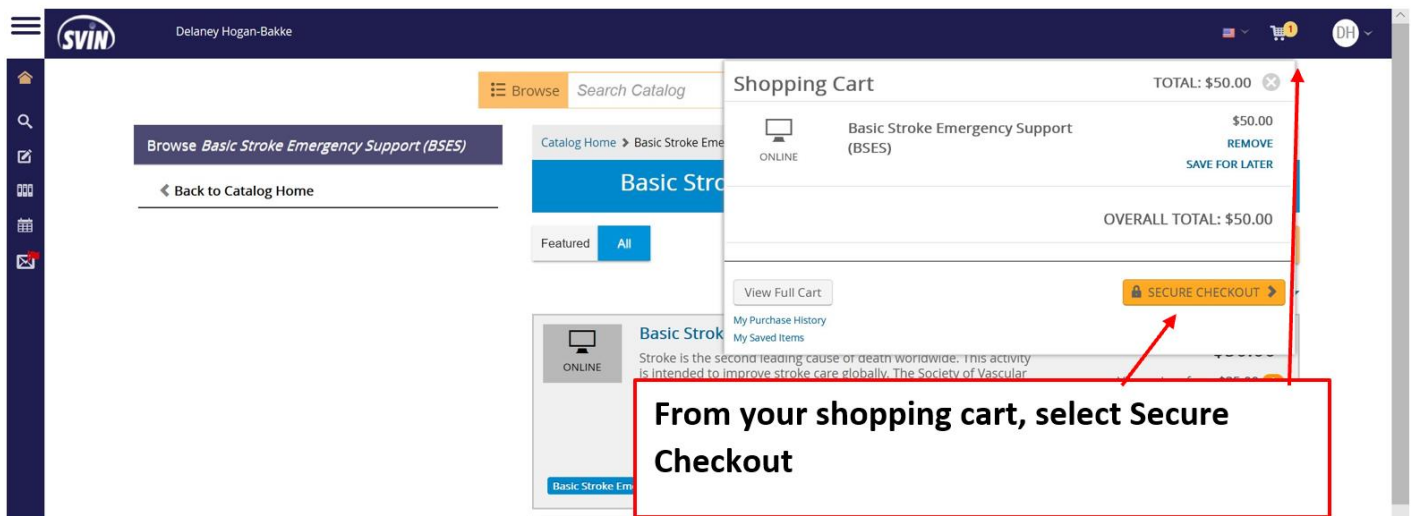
SVIN Delaney Hogan-Bakke

1

DH

Browse Search Catalog

Browse *Basic Stroke Emergency Support (BSES)*

Back to Catalog Home

Catalog Home > Basic Stroke Eme

Basic Stro

Featured All

Basic Strok

ONLINE

Stroke is the second leading cause of death worldwide. This activity is intended to improve stroke care globally. The Society of Vascular

Basic Stroke Em

Shopping Cart

TOTAL: $50.00

ONLINE

Basic Stroke Emergency Support (BSES)

$50.00

REMOVE

SAVE FOR LATER

OVERALL TOTAL: $50.00

View Full Cart

My Purchase History

My Saved Items

SECURE CHECKOUT

From your shopping cart, select Secure Checkout